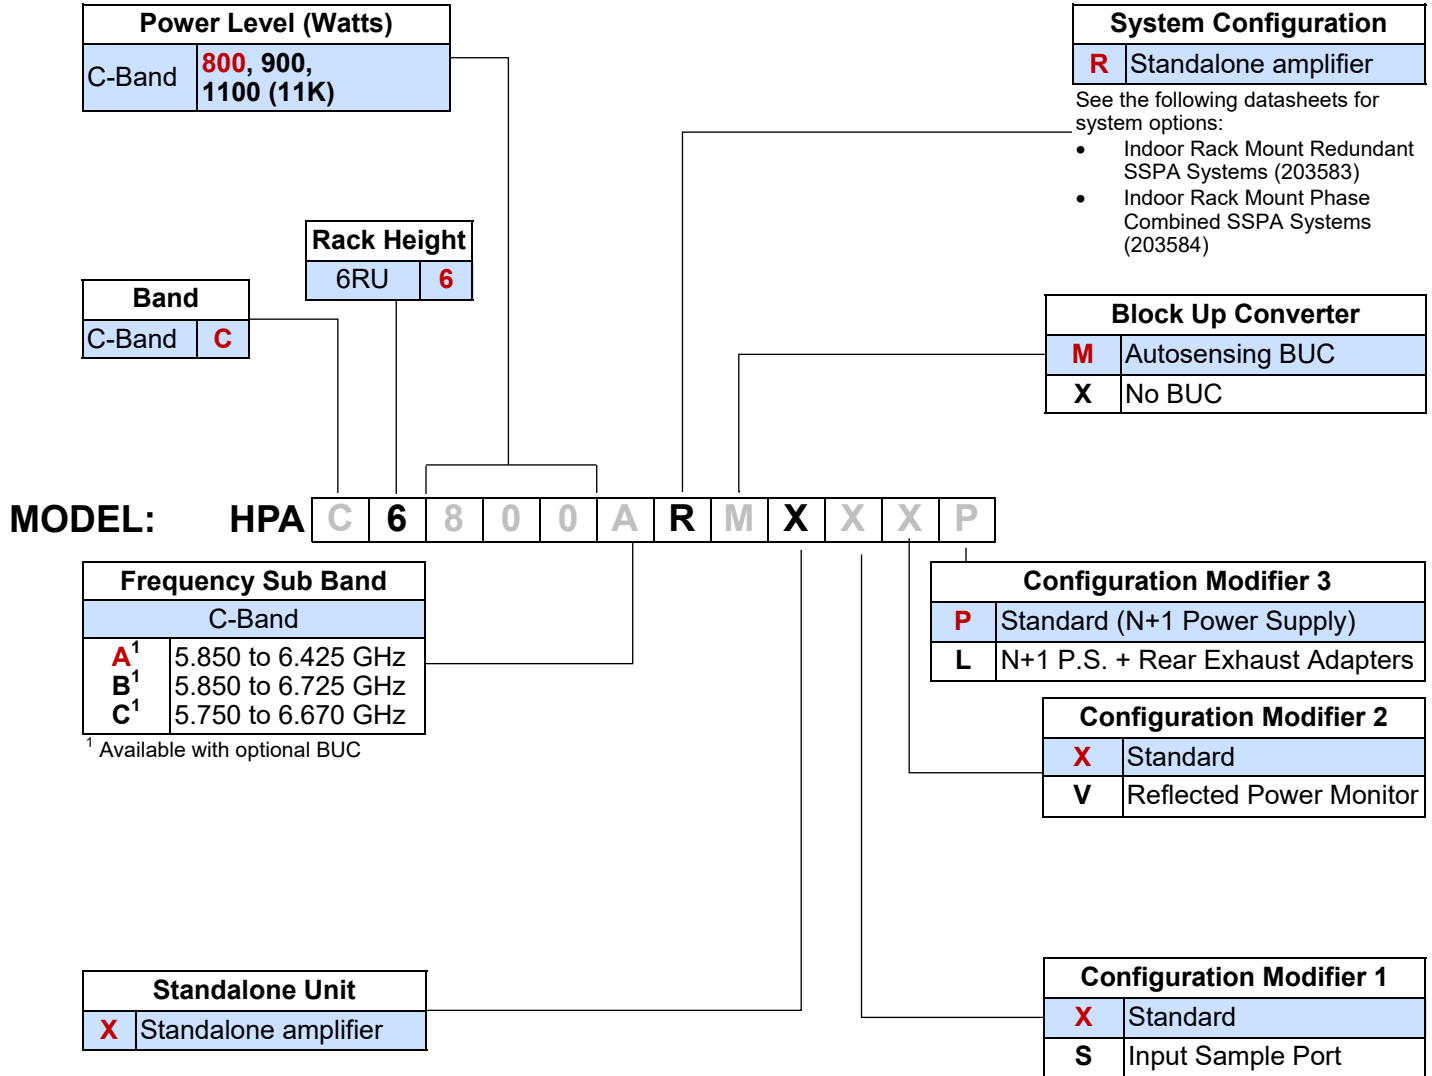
| Power Level (Watts) | |
|---|---|
| C-Band | 800, 900, 1100 (11K) |

| System Configuration | |
|---|---|
| R | Standalone amplifier |

See the following datasheets for system options:

- Indoor Rack Mount Redundant SSPA Systems (203583)
- Indoor Rack Mount Phase Combined SSPA Systems (203584)

| Rack Height | |
|---|---|
| 6RU | 6 |

| Band | |
|---|---|
| C-Band | C |

| Block Up Converter | |
|---|---|
| M | Autosensing BUC |
| X | No BUC |

MODEL: HPA C 6 8 0 0 A R M X X X P

| Frequency Sub Band | |
|---|---|
| C-Band | |
| A$^1$ | 5.850 to 6.425 GHz |
| B$^1$ | 5.850 to 6.725 GHz |
| C$^1$ | 5.750 to 6.670 GHz |

$^1$ Available with optional BUC

| Configuration Modifier 3 | |
|---|---|
| P | Standard (N+1 Power Supply) |
| L | N+1 P.S. + Rear Exhaust Adapters |

| Configuration Modifier 2 | |
|---|---|
| X | Standard |
| V | Reflected Power Monitor |

| Standalone Unit | |
|---|---|
| X | Standalone amplifier |

| Configuration Modifier 1 | |
|---|---|
| X | Standard |
| S | Input Sample Port |